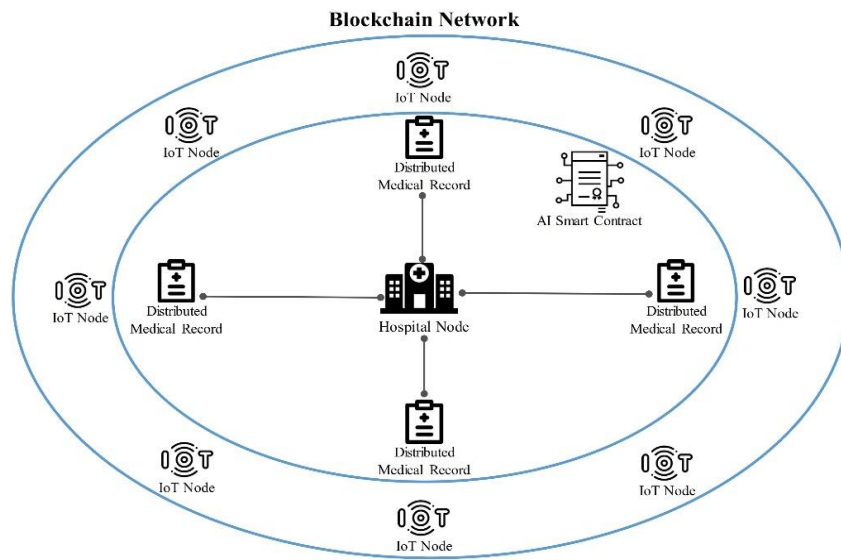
Blockchain Network

IoT Node

IoT Node

IoT Node

Distributed Medical Record

AI Smart Contract

IoT Node

Distributed Medical Record

Hospital Node

Distributed Medical Record

IoT Node

Distributed Medical Record

IoT Node

IoT Node

IoT Node